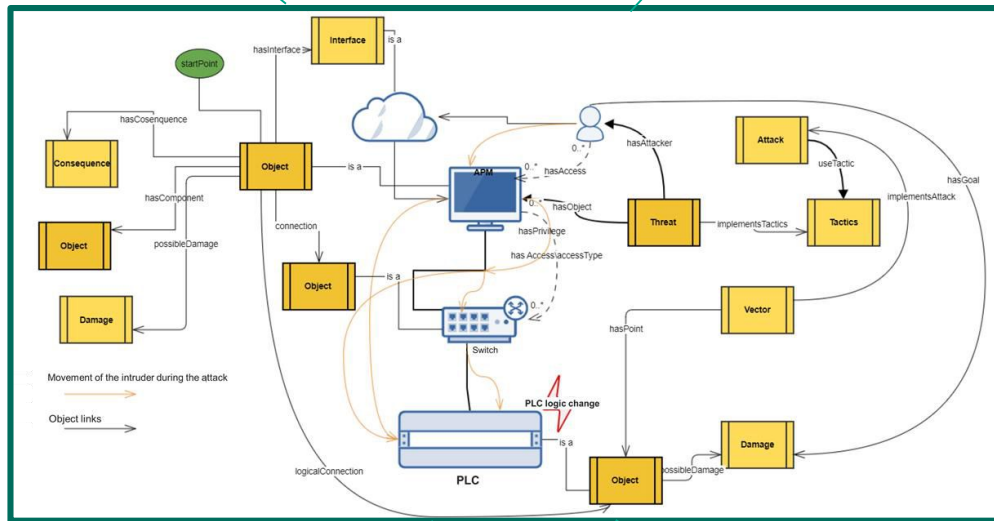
Interface
is a
hasInterface
startPoint
hasCosenquence
Consequence
Object
is a
hasComponent
Object
possibleDamage
Damage
connection
Object
is a
APM
0..*
hasAccess
hasAttacker
0..*
hasObject
Threat
hasPrivilege
has Access\accessType
0..*
Switch
Attack
useTactic
implementsTactics
Tactics
implementsAttack
hasGoal
Vector
hasPoint
Movement of the intruder during the attack
Object links
PLC logic change
is a
PLC
logicalConnection
Object
possibleDamage
Damage